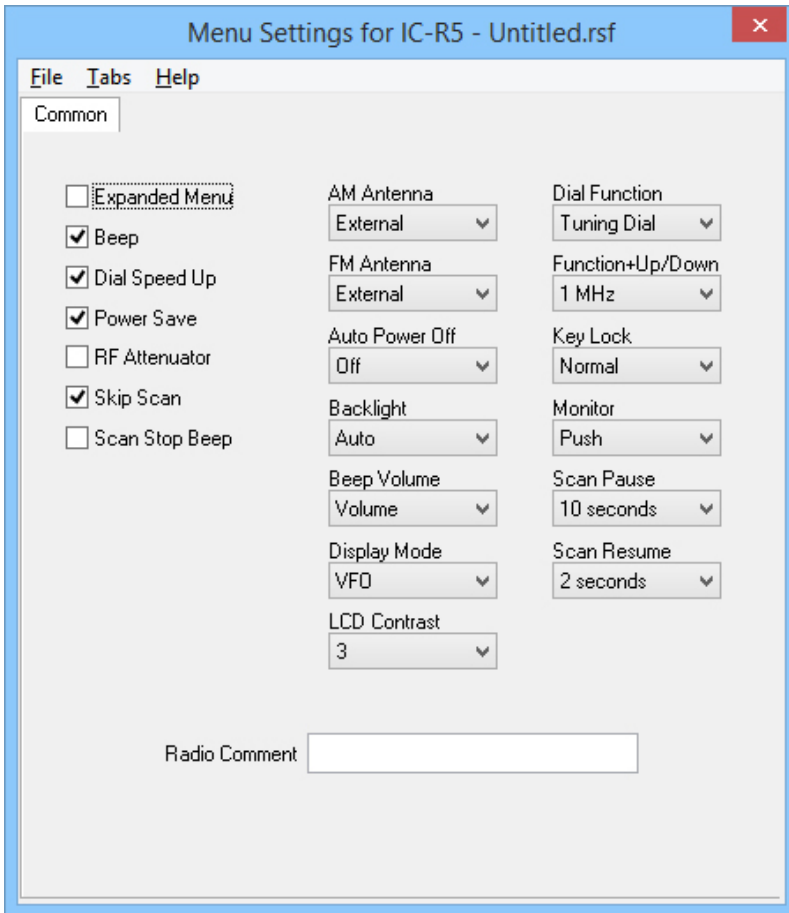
Menu Settings for IC-R5 - Untitled.rsf

File Tabs Help

Common

Expanded Menu
Beep
Dial Speed Up
Power Save
RF Attenuator
Skip Scan
Scan Stop Beep

AM Antenna
External

FM Antenna
External

Auto Power Off
Off

Backlight
Auto

Beep Volume
Volume

Display Mode
VFO

LCD Contrast
3

Dial Function
Tuning Dial

Function+Up/Down
1 MHz

Key Lock
Normal

Monitor
Push

Scan Pause
10 seconds

Scan Resume
2 seconds

Radio Comment